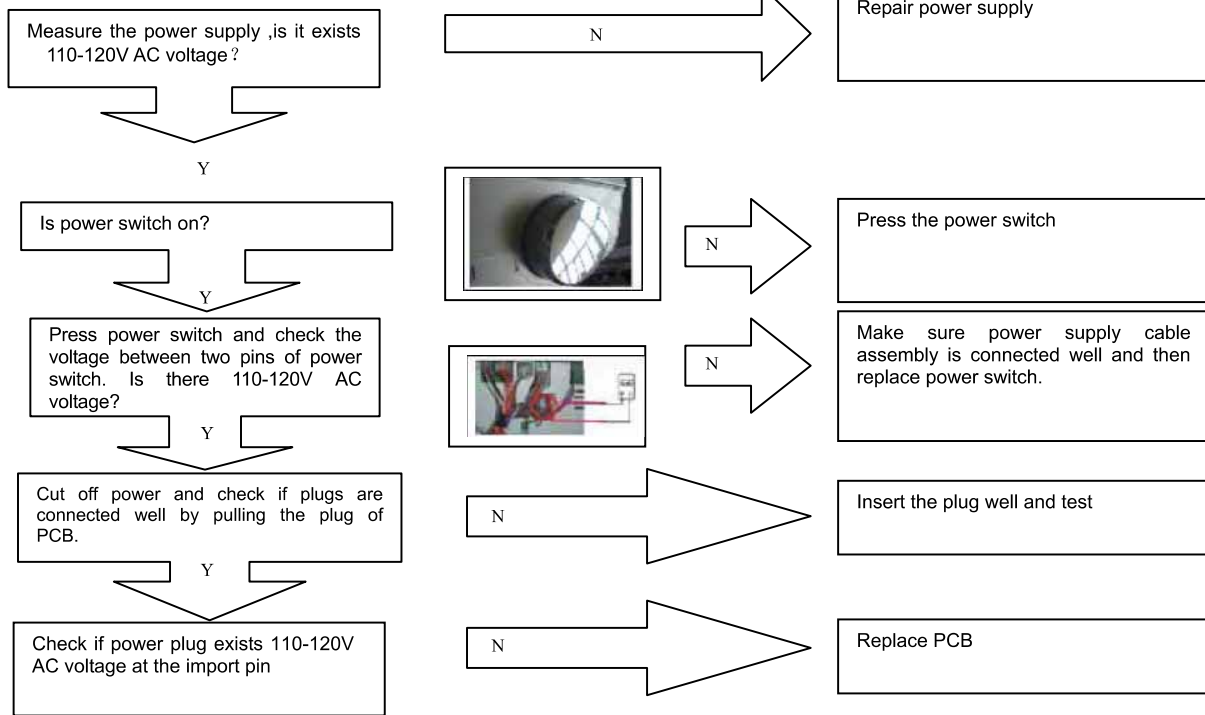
Measure the power supply ,is it exists 110-120V AC voltage？

N

Repair power supply

Y

Is power switch on?

N

Press the power switch

Y

Press power switch and check the voltage between two pins of power switch. Is there 110-120V AC voltage?

N

Make sure power supply cable assembly is connected well and then replace power switch.

Y

Cut off power and check if plugs are connected well by pulling the plug of PCB.

N

Insert the plug well and test

Y

Check if power plug exists 110-120V AC voltage at the import pin

N

Replace PCB